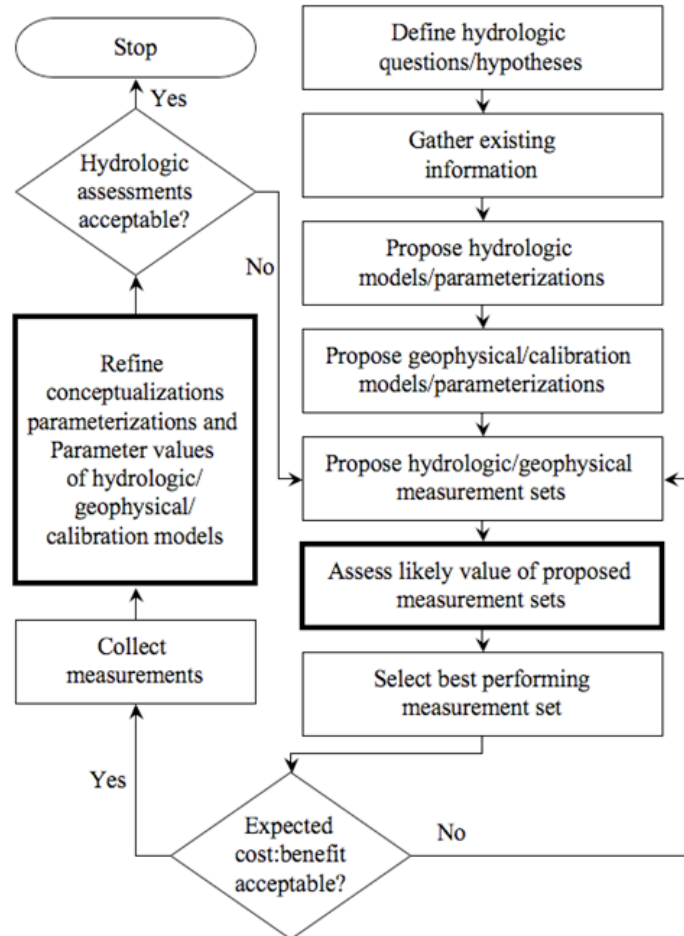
Stop

Yes

Hydrologic assessments acceptable?

No

Refine conceptualizations parameterizations and Parameter values of hydrologic/ geophysical/ calibration models

Collect measurements

Yes

Define hydrologic questions/hypotheses

Gather existing information

Propose hydrologic models/parameterizations

Propose geophysical/calibration models/parameterizations

Propose hydrologic/geophysical measurement sets

Assess likely value of proposed measurement sets

Select best performing measurement set

Expected cost:benefit acceptable?

No